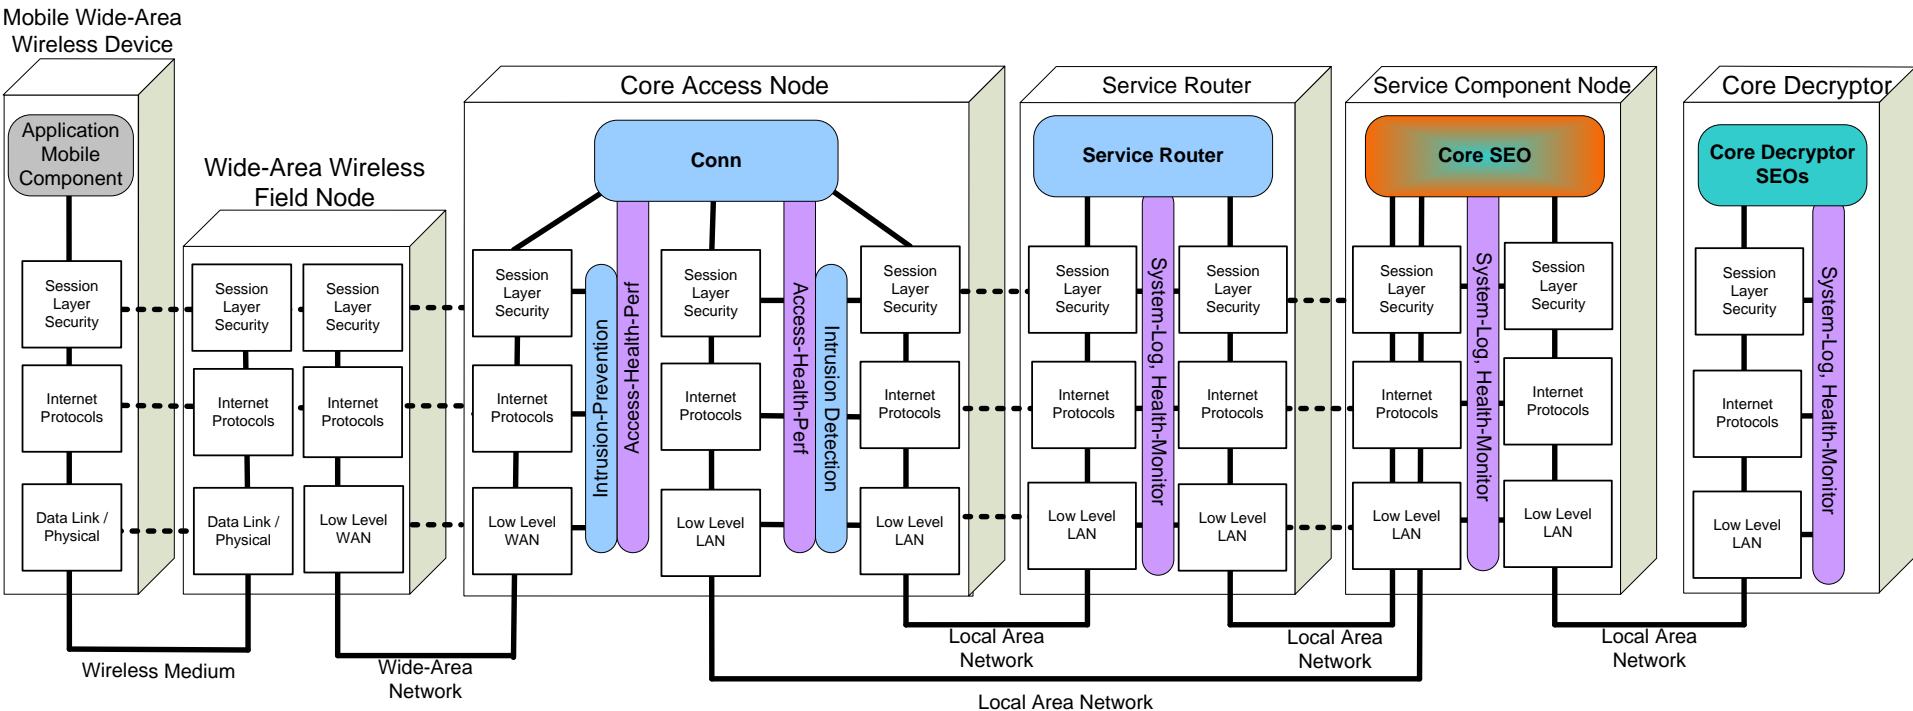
Mobile Wide-Area Wireless Device

Application Mobile Component

Session Layer Security

Internet Protocols

Data Link / Physical

Wide-Area Wireless Field Node

Session Layer Security

Session Layer Security

Internet Protocols

Internet Protocols

Data Link / Physical

Low Level WAN

Core Access Node

Conn

Session Layer Security

Session Layer Security

Session Layer Security

Internet Protocols

Internet Protocols

Internet Protocols

Low Level WAN

Low Level LAN

Low Level LAN

Intrusion-Prevention

Access-Health-Perf

Access-Health-Perf

Intrusion Detection

Service Router

Service Router

Session Layer Security

Session Layer Security

Internet Protocols

Internet Protocols

Low Level LAN

Low Level LAN

System-Log, Health-Monitor

Service Component Node

Core SEO

Session Layer Security

Session Layer Security

Internet Protocols

Internet Protocols

Low Level LAN

Low Level LAN

System-Log, Health-Monitor

Core Decryptor

Core Decryptor SEOs

Session Layer Security

Internet Protocols

Low Level LAN

System-Log, Health-Monitor

Wireless Medium

Wide-Area Network

Local Area Network

Local Area Network

Local Area Network

Local Area Network